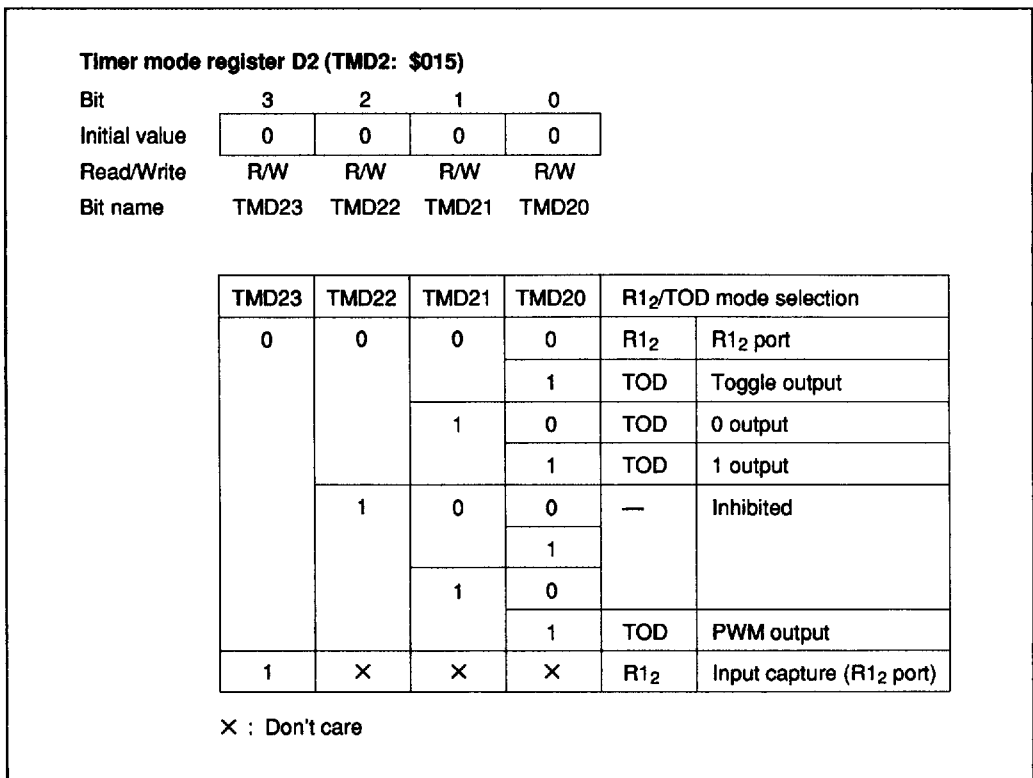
**Timer mode register D2 (TMD2: \$015)**

| Bit | 3 | 2 | 1 | 0 |
|---|---|---|---|---|
| Initial value | 0 | 0 | 0 | 0 |
| Read/Write | R/W | R/W | R/W | R/W |
| Bit name | TMD23 | TMD22 | TMD21 | TMD20 |

| TMD23 | TMD22 | TMD21 | TMD20 | R1$_2$/TOD mode selection | |
|---|---|---|---|---|---|
| 0 | 0 | 0 | 0 | R1$_2$ | R1$_2$ port |
| | | | 1 | TOD | Toggle output |
| | | 1 | 0 | TOD | 0 output |
| | | | 1 | TOD | 1 output |
| | 1 | 0 | 0 | — | Inhibited |
| | | | 1 | | |
| | | 1 | 0 | | |
| | | | 1 | TOD | PWM output |
| 1 | × | × | × | R1$_2$ | Input capture (R1$_2$ port) |

× : Don't care